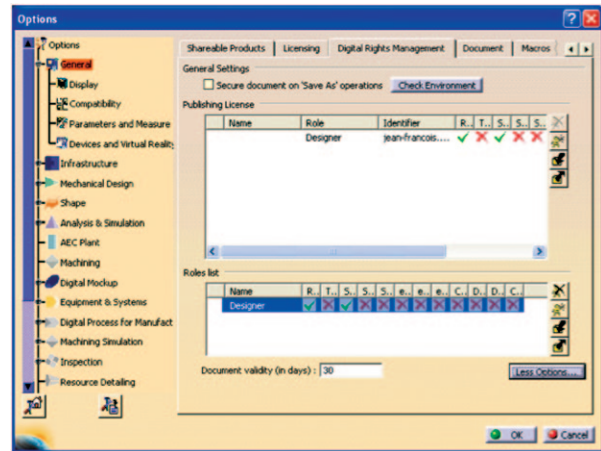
Options

Options
General
Display
Compatibility
Parameters and Measure
Devices and Virtual Reality
Infrastructure
Mechanical Design
Shape
Analysis & Simulation
AEC Plant
Machining
Digital Mockup
Equipment & Systems
Digital Process for Manufact
Machining Simulation
Inspection
Resource Detailing

Shareable Products | Licensing | Digital Rights Management | Document | Macros

General Settings
Secure document on 'Save As' operations
Check Environment

Publishing License

| Name | Role | Identifier | R.. | T.. | S.. | S.. | S.. |
|---|---|---|---|---|---|---|---|
| | Designer | jean-francois.... | | | | | |

Roles list

| Name | R.. | T.. | S.. | S.. | S.. | e.. | e.. | e.. | C.. | D.. | D.. | C.. |
|---|---|---|---|---|---|---|---|---|---|---|---|---|
| Designer | | | | | | | | | | | | |

Document validity (in days) : 30

Less Options...

OK
Cancel